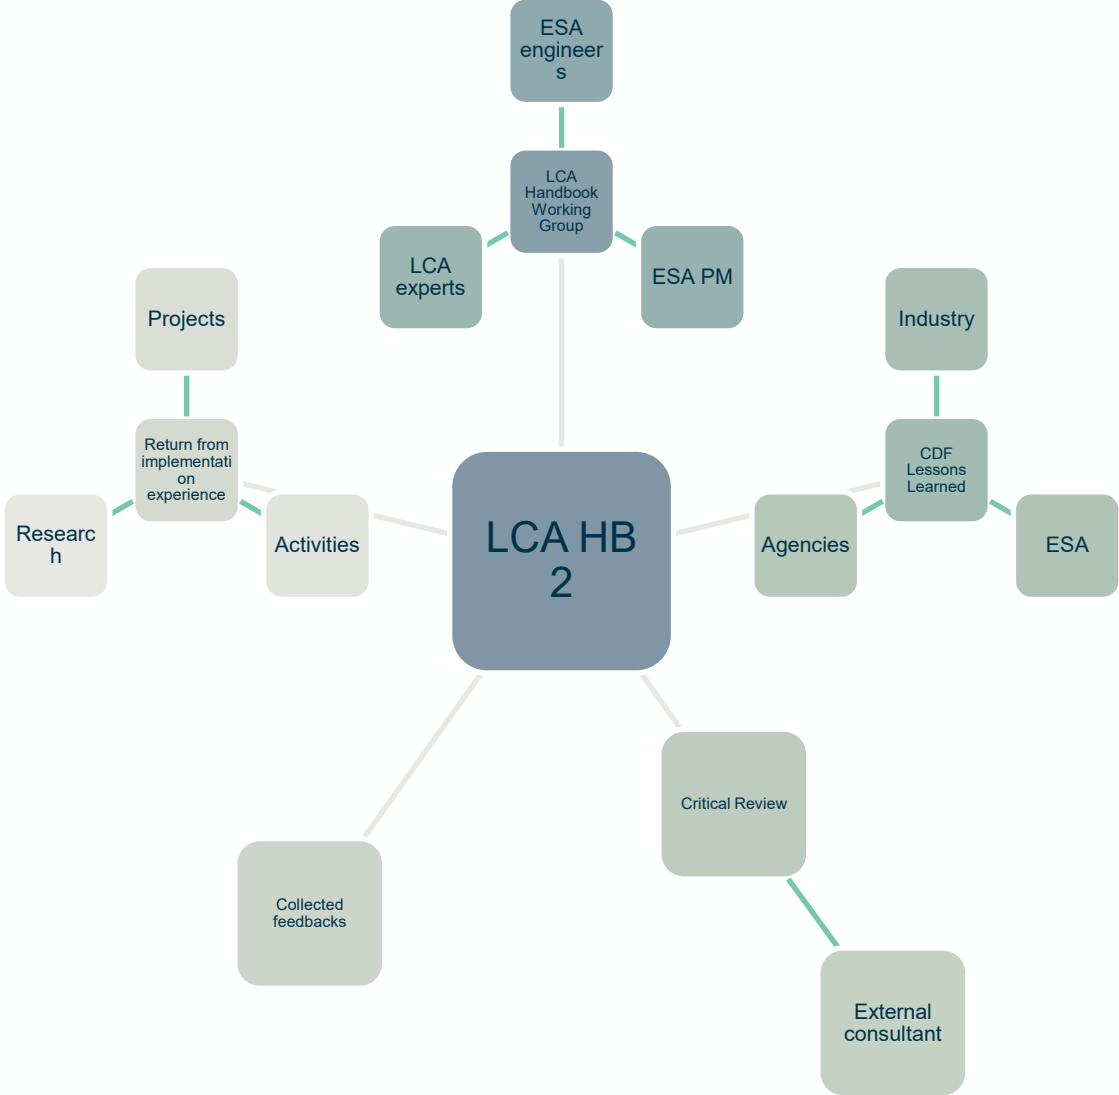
ESA engineers

LCA Handbook Working Group

LCA experts

ESA PM

Projects

Return from implementation experience

Research

Activities

LCA HB 2

Industry

CDF Lessons Learned

Agencies

ESA

Critical Review

Collected feedbacks

External consultant